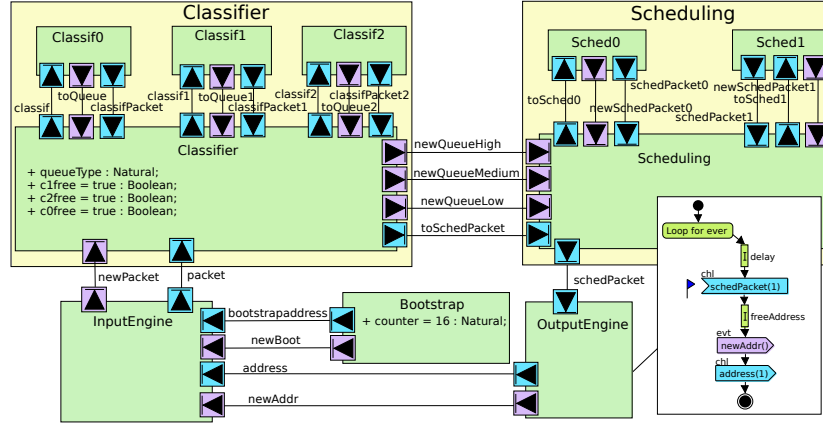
Classifier

Classif0

Classif1

Classif2

classif

toQueue

classifPacket

classif1

toQueue1

classifPacket1

classif2

toQueue2

classifPacket2

Classifier

+ queueType : Natural;
+ c1free = true : Boolean;
+ c2free = true : Boolean;
+ c0free = true : Boolean;

newQueueHigh

newQueueMedium

newQueueLow

toSchedPacket

Scheduling

Sched0

Sched1

toSched0

newSchedPacket0

schedPacket0

newSchedPacket1

toSched1

schedPacket1

Scheduling

newPacket

packet

schedPacket

InputEngine

bootstrapaddress

Bootstrap

+ counter = 16 : Natural;

newBoot

address

newAddr

OutputEngine

Loop for ever

delay

chl

schedPacket(1)

freeAddress

evt

newAddr()

chl

address(1)